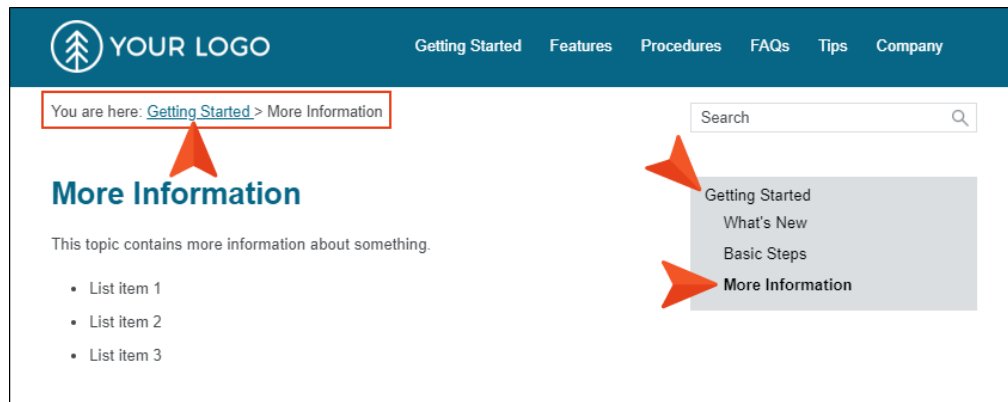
YOUR LOGO

Getting Started Features Procedures FAQs Tips Company

You are here: Getting Started > More Information

Search

More Information

This topic contains more information about something.

- List item 1
- List item 2
- List item 3

Getting Started
What's New
Basic Steps
More Information